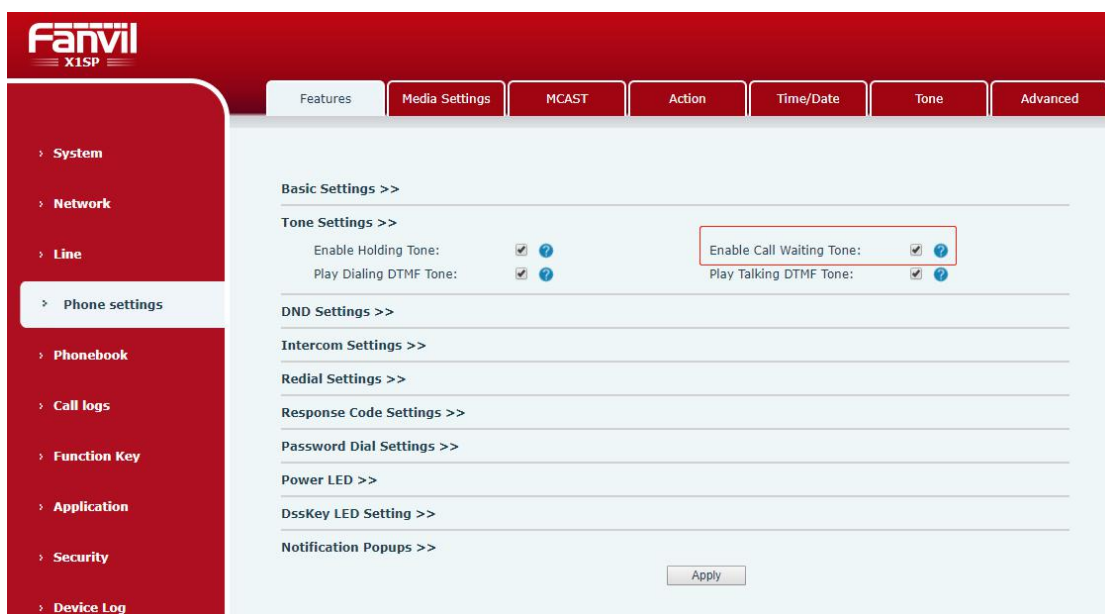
Fanvil
X1SP

Features
Media Settings
MCAST
Action
Time/Date
Tone
Advanced

› System
› Network
› Line
› Phone settings
› Phonebook
› Call logs
› Function Key
› Application
› Security
› Device Log

Basic Settings >>
Tone Settings >>
Enable Holding Tone:
Play Dialing DTMF Tone:
Enable Call Waiting Tone:
Play Talking DTMF Tone:
DND Settings >>
Intercom Settings >>
Redial Settings >>
Response Code Settings >>
Password Dial Settings >>
Power LED >>
DssKey LED Setting >>
Notification Popups >>
Apply